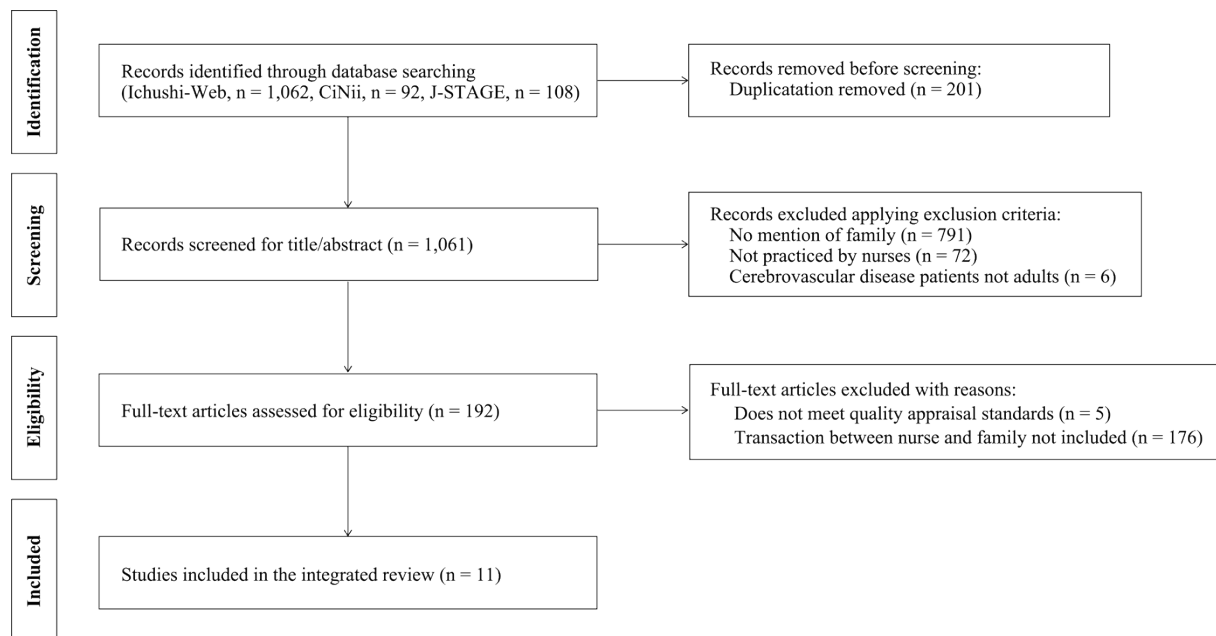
Identification

Records identified through database searching (Ichushi-Web, n = 1,062, CiNii, n = 92, J-STAGE, n = 108)

Records removed before screening:
Duplicatation removed (n = 201)

Screening

Records screened for title/abstract (n = 1,061)

Records excluded applying exclusion criteria:
No mention of family (n = 791)
Not practiced by nurses (n = 72)
Cerebrovascular disease patients not adults (n = 6)

Eligibility

Full-text articles assessed for eligibility (n = 192)

Full-text articles excluded with reasons:
Does not meet quality appraisal standards (n = 5)
Transaction between nurse and family not included (n = 176)

Included

Studies included in the integrated review (n = 11)